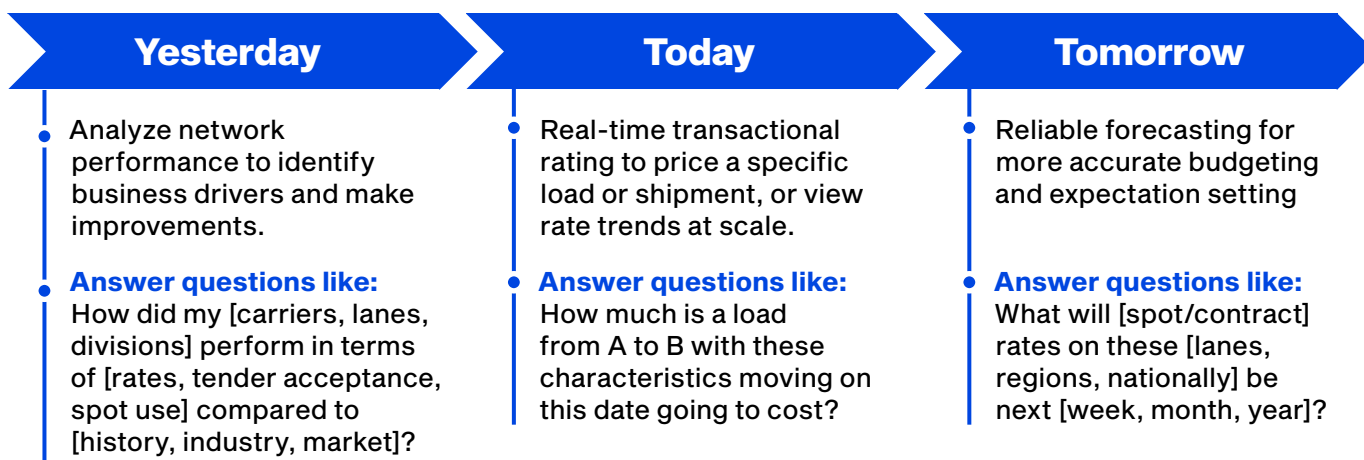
Yesterday

Analyze network performance to identify business drivers and make improvements.

Answer questions like:
How did my [carriers, lanes, divisions] perform in terms of [rates, tender acceptance, spot use] compared to [history, industry, market]?

Today

Real-time transactional rating to price a specific load or shipment, or view rate trends at scale.

Answer questions like:
How much is a load from A to B with these characteristics moving on this date going to cost?

Tomorrow

Reliable forecasting for more accurate budgeting and expectation setting

Answer questions like:
What will [spot/contract] rates on these [lanes, regions, nationally] be next [week, month, year]?